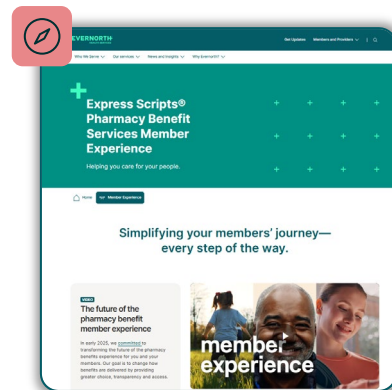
EVERNORTH

Get Updates Members and Providers

Who We Serve Our services News and Insights Why Evernorth?

Express Scripts® Pharmacy Benefit Services Member Experience

Helping you care for your people.

Home Member Experience

Simplifying your members' journey—every step of the way.

VIDEO

The future of the pharmacy benefit member experience

In early 2025, we committed to transforming the future of the pharmacy benefits experience for you and your members. Our goal is to change how benefits are delivered by providing greater choice, transparency and access.

member experience